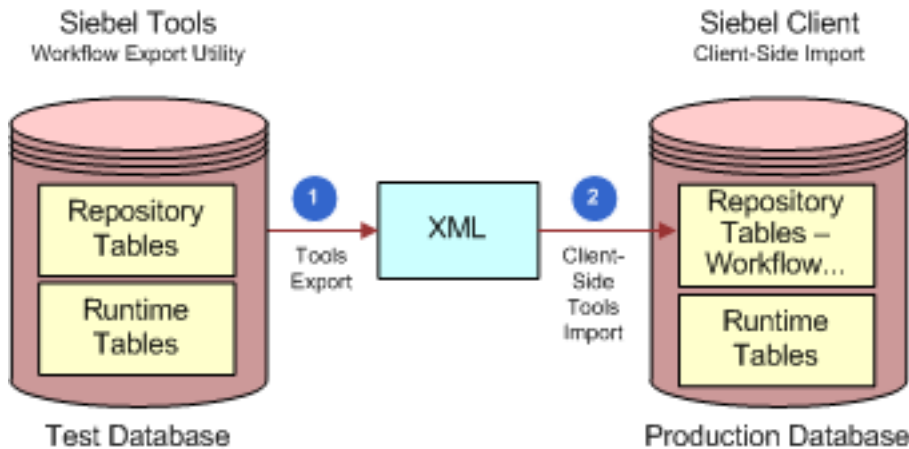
Siebel Tools
Workflow Export Utility

Repository Tables

Runtime Tables

Test Database

1

Tools Export

XML

2

Client-Side Tools Import

Siebel Client
Client-Side Import

Repository Tables – Workflow...

Runtime Tables

Production Database